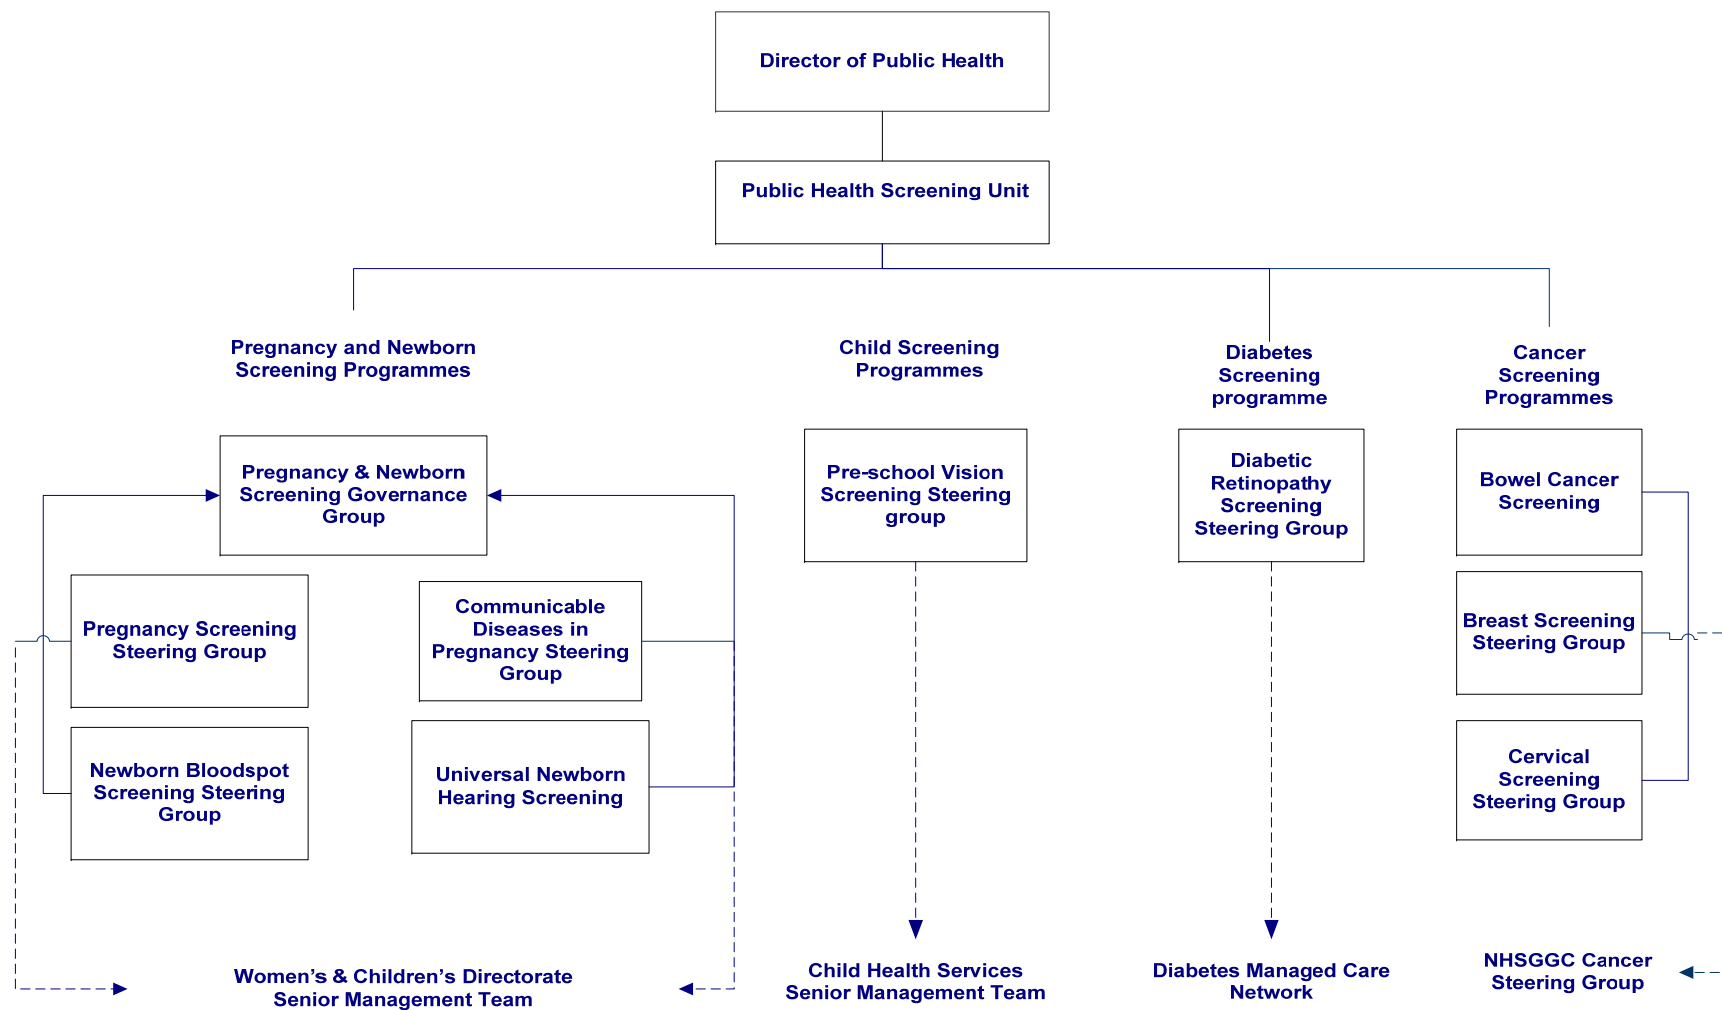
Director of Public Health

Public Health Screening Unit

Pregnancy and Newborn Screening Programmes

Child Screening Programmes

Diabetes Screening programme

Cancer Screening Programmes

Pregnancy & Newborn Screening Governance Group

Pregnancy Screening Steering Group

Communicable Diseases in Pregnancy Steering Group

Newborn Bloodspot Screening Steering Group

Universal Newborn Hearing Screening

Pre-school Vision Screening Steering group

Diabetic Retinopathy Screening Steering Group

Bowel Cancer Screening

Breast Screening Steering Group

Cervical Screening Steering Group

Women's & Children's Directorate Senior Management Team

Child Health Services Senior Management Team

Diabetes Managed Care Network

NHSGGC Cancer Steering Group